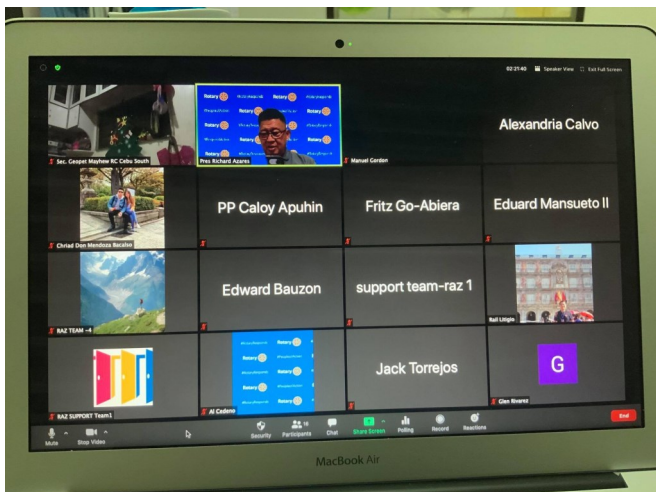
02:21:40 Speaker View Exit Full Screen

Sec. Geopet Mayhew RC Cebu South

Rotary Rotary Rotary Rotary Rotary Rotary

Pres Richard Azares

Manuel Gordon

Alexandria Calvo

Chriad Don Mendoza Bacalso

PP Caloy Apuhin

Fritz Go-Abiera

Eduard Mansueto II

RAZ TEAM -4

Edward Bauzon

support team-raz 1

Rail Litigio

RAZ SUPPORT Team1

Rotary Rotary Rotary Rotary Rotary

Al Cedeno

Jack Torrejos

G

Glen Rivarez

Mute Stop Video Security Participants 18 Chat Share Screen Polling Record Reactions End

MacBook Air